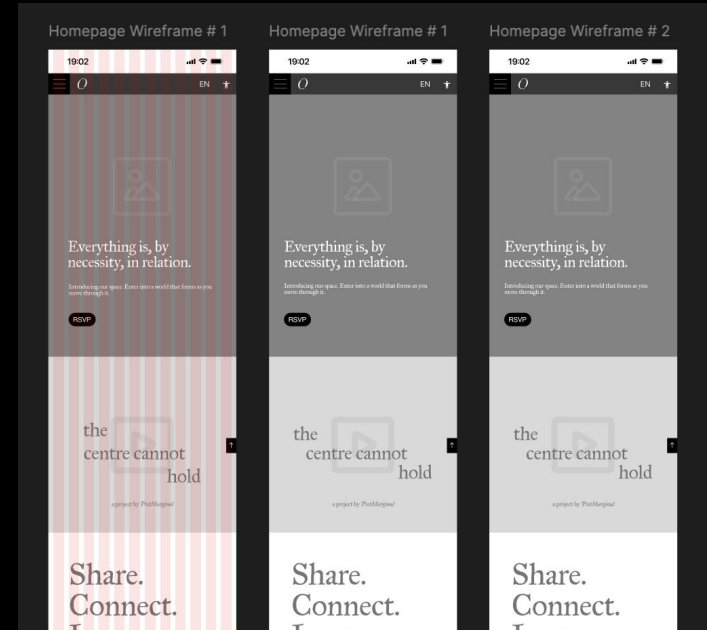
Homepage Wireframe # 1

19:02

O

EN

Everything is, by necessity, in relation.

Introducing our space. Enter into a world that forms as you move through it.

RSVP

the centre cannot hold

a project by 'PostMarginal

Share. Connect.

Homepage Wireframe # 1

19:02

O

EN

Everything is, by necessity, in relation.

Introducing our space. Enter into a world that forms as you move through it.

RSVP

the centre cannot hold

a project by 'PostMarginal

Share. Connect.

Homepage Wireframe # 2

19:02

O

EN

Everything is, by necessity, in relation.

Introducing our space. Enter into a world that forms as you move through it.

RSVP

the centre cannot hold

a project by 'PostMarginal

Share. Connect.